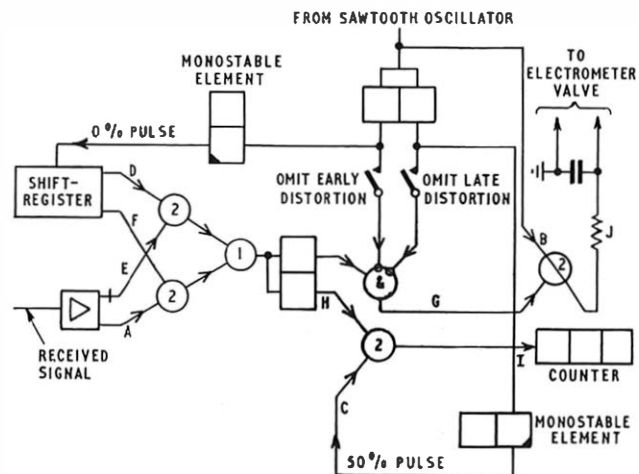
FROM SAWTOOTH OSCILLATOR

MONOSTABLE ELEMENT

TO ELECTROMETER VALVE

0% PULSE

SHIFT-REGISTER

D

F

E

A

2

2

1

OMIT EARLY DISTORTION

OMIT LATE DISTORTION

&

G

B

2

J

H

2

I

C

RECEIVED SIGNAL

COUNTER

MONOSTABLE ELEMENT

50% PULSE